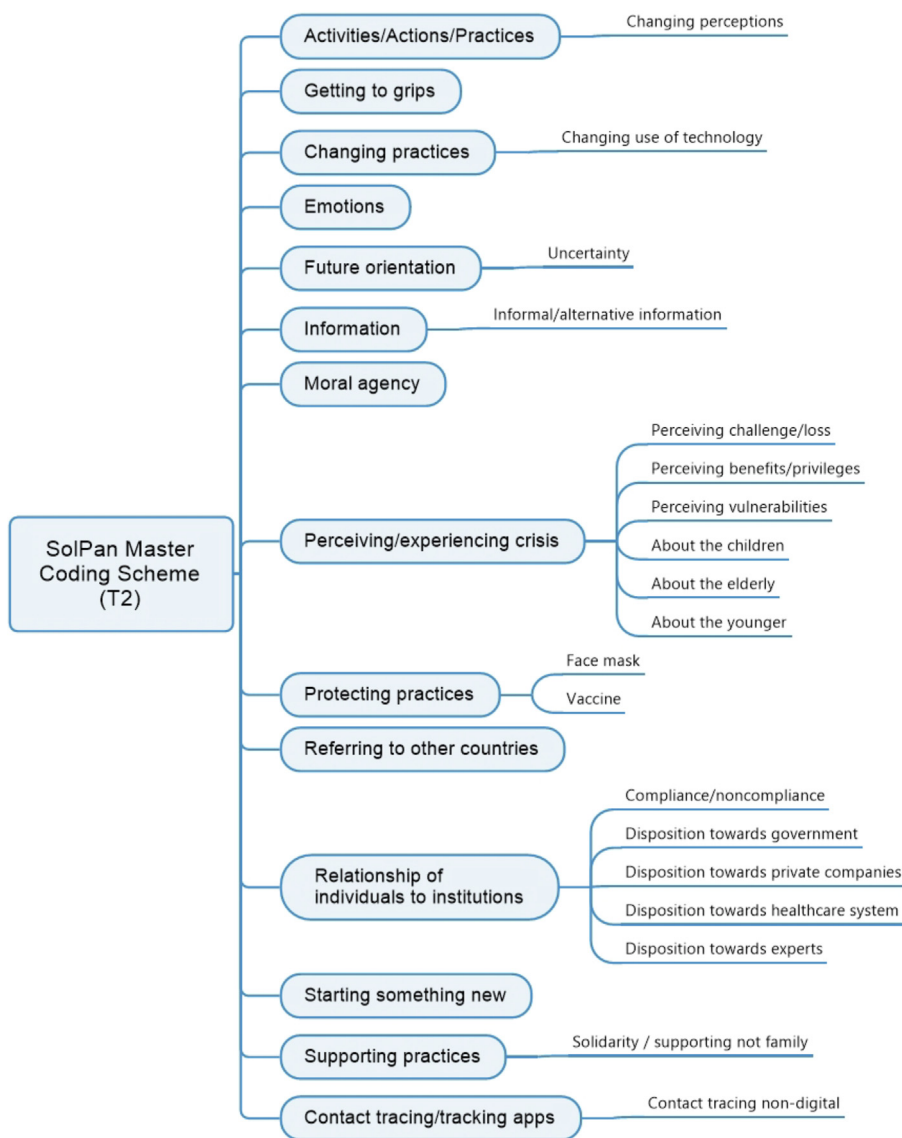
SolPan Master Coding Scheme (T2)

Activities/Actions/Practices
Changing perceptions

Getting to grips

Changing practices
Changing use of technology

Emotions

Future orientation
Uncertainty

Information
Informal/alternative information

Moral agency

Perceiving/experiencing crisis
Perceiving challenge/loss
Perceiving benefits/privileges
Perceiving vulnerabilities
About the children
About the elderly
About the younger

Protecting practices
Face mask
Vaccine

Referring to other countries

Relationship of individuals to institutions
Compliance/noncompliance
Disposition towards government
Disposition towards private companies
Disposition towards healthcare system
Disposition towards experts

Starting something new

Supporting practices
Solidarity / supporting not family

Contact tracing/tracking apps
Contact tracing non-digital